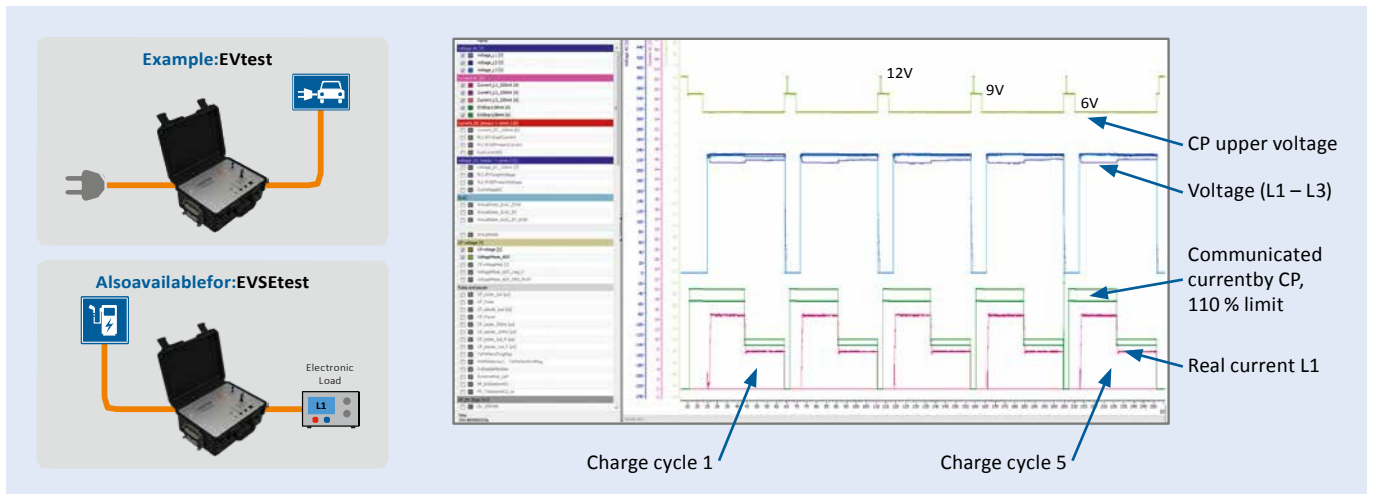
Example:EVtest

Alsoavailablefor:EVSEtest

Electronic Load

L1

12V

9V

6V

CP upper voltage

Voltage (L1 – L3)

Communicated currentby CP, 110 % limit

Real current L1

Charge cycle 1

Charge cycle 5